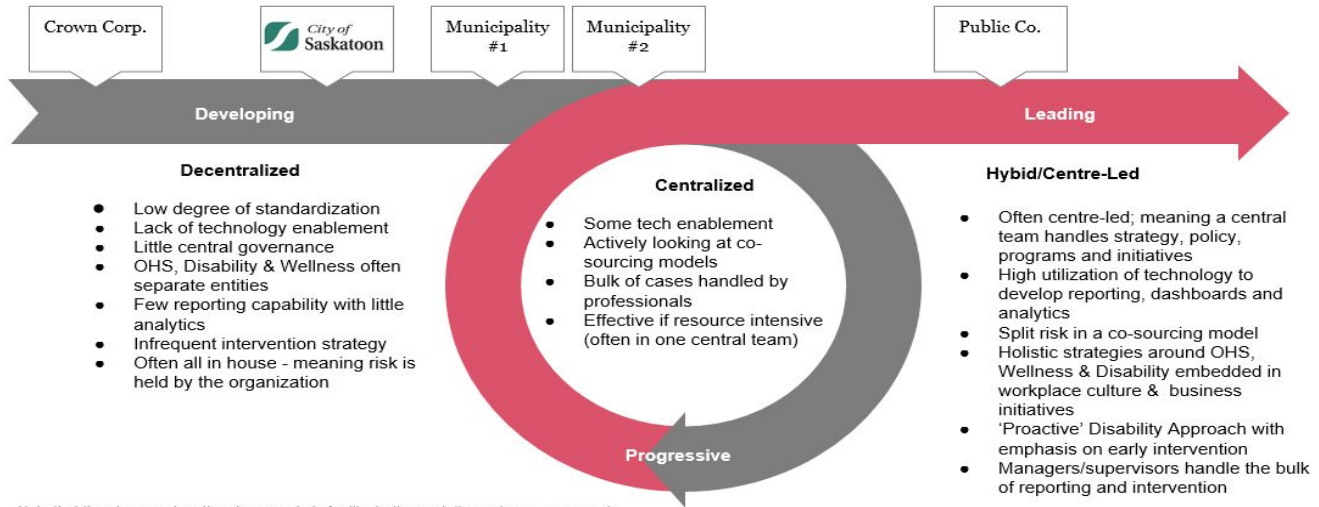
Crown Corp.

City of Saskatoon

Municipality #1

Municipality #2

Public Co.

Developing

Leading

Decentralized

- Low degree of standardization
- Lack of technology enablement
- Little central governance
- OHS, Disability & Wellness often separate entities
- Few reporting capability with little analytics
- Infrequent intervention strategy
- Often all in house - meaning risk is held by the organization

Centralized

- Some tech enablement
- Actively looking at co-sourcing models
- Bulk of cases handled by professionals
- Effective if resource intensive (often in one central team)

Progressive

Hybid/Centre-Led

- Often centre-led; meaning a central team handles strategy, policy, programs and initiatives
- High utilization of technology to develop reporting, dashboards and analytics
- Split risk in a co-sourcing model
- Holistic strategies around OHS, Wellness & Disability embedded in workplace culture & business initiatives
- 'Proactive' Disability Approach with emphasis on early intervention
- Managers/supervisors handle the bulk of reporting and intervention

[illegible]